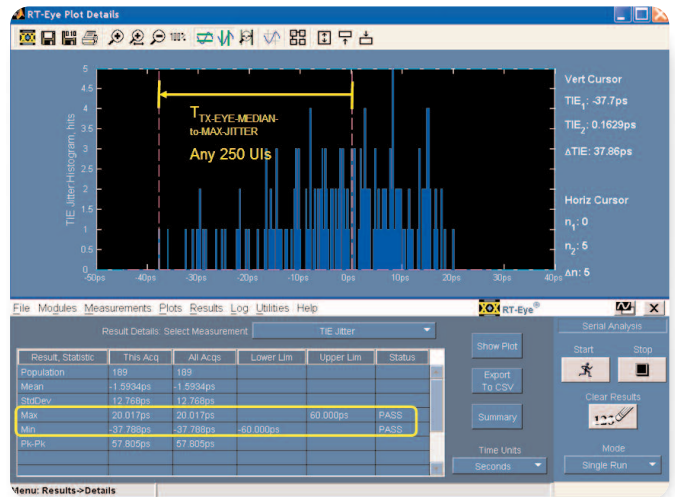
RT-Eye Plot Details

100%

5
4.5
4
3.5
3
2.5
2
1.5
1
0.5
0

TIE Jitter Histogram, hits

$T_{TX-EYE-MEDIAN-to-MAX-JITTER}$

Any 250 UIs

-50ps -40ps -30ps -20ps -10ps 0ps 10ps 20ps 30ps 40ps

Vert Cursor
$TIE_1$: -37.7ps
$TIE_2$: 0.1629ps
ΔTIE: 37.86ps

Horiz Cursor
$n_1$: 0
$n_2$: 5
Δn: 5

File Modules Measurements Plots Results Log Utilities Help

RT-Eye®

Result Details: Select Measurement TIE Jitter

| Result, Statistic | This Acq | All Acqs | Lower Lim | Upper Lim | Status |
|---|---|---|---|---|---|
| Population | 189 | 189 | | | |
| Mean | -1.5934ps | -1.5934ps | | | |
| StdDev | 12.768ps | 12.768ps | | | |
| Max | 20.017ps | 20.017ps | | 60.000ps | PASS |
| Min | -37.788ps | -37.788ps | -60.000ps | | PASS |
| Pk-Pk | 57.805ps | 57.805ps | | | |

Show Plot

Export To CSV

Summary

Time Units
Seconds

Serial Analysis
Start Stop

Clear Results
123

Mode
Single Run

Menu: Results->Details